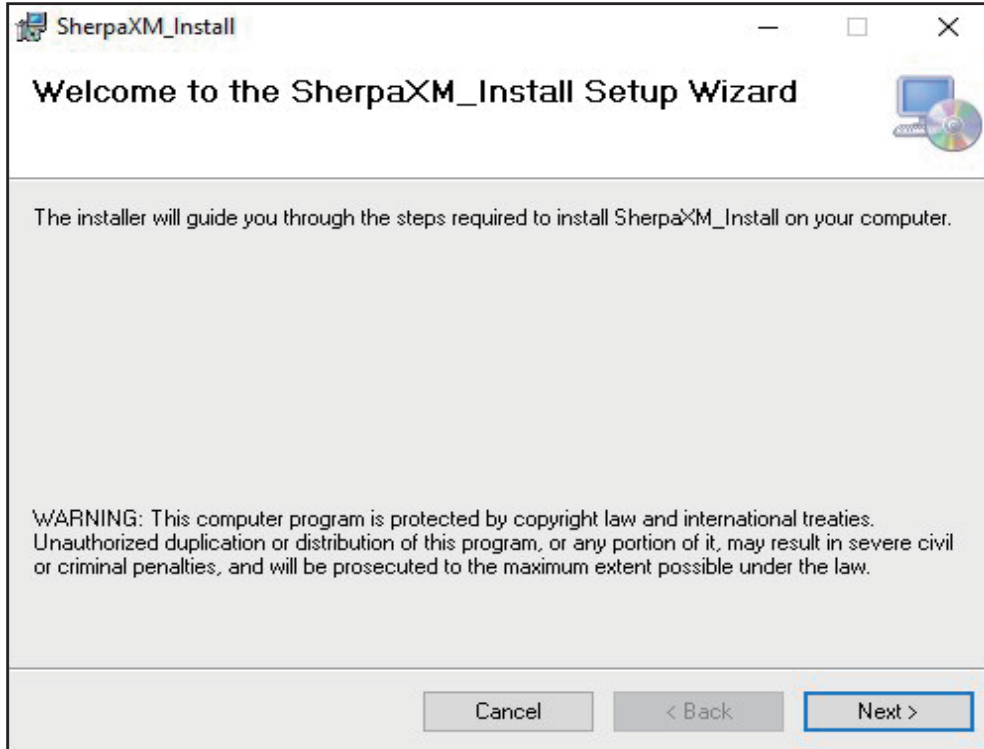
SherpaXM_Install

Welcome to the SherpaXM_Install Setup Wizard

The installer will guide you through the steps required to install SherpaXM_Install on your computer.

WARNING: This computer program is protected by copyright law and international treaties. Unauthorized duplication or distribution of this program, or any portion of it, may result in severe civil or criminal penalties, and will be prosecuted to the maximum extent possible under the law.

Cancel

< Back

Next >